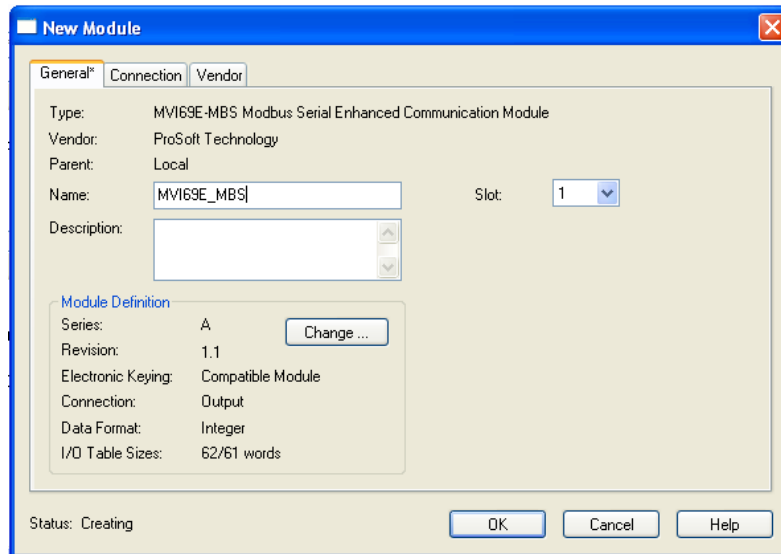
New Module

General* | Connection | Vendor

Type: MVI69E-MBS Modbus Serial Enhanced Communication Module
Vendor: ProSoft Technology
Parent: Local
Name: MVI69E_MBS
Slot: 1
Description:

Module Definition
Series: A
Change ...
Revision: 1.1
Electronic Keying: Compatible Module
Connection: Output
Data Format: Integer
I/O Table Sizes: 62/61 words

Status: Creating
OK
Cancel
Help